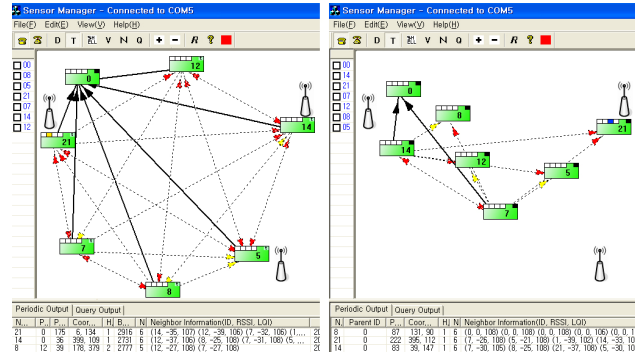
Sensor Manager - Connected to COM5
File(F) Edit(E) View(V) Help(H)
D T V N Q + − R ?
00
08
05
21
07
14
12
0
12
14
21
7
5
8
Periodic Output | Query Output
| N... | P... | P... | Coor... | H | B... | N | Neighbor Information(ID, RSSI, LQI) |
|---|---|---|---|---|---|---|---|
| 21 | 0 | 175 | 6, 134 | 1 | 2916 | 6 | (14, -35, 107) (12, -39, 106) (7, -32, 106) (1,... |
| 14 | 0 | 36 | 399, 109 | 1 | 2731 | 6 | (12, -37, 106) (8, -25, 108) (7, -31, 108) (5, ... |
| 8 | 12 | 39 | 178, 379 | 2 | 2777 | 5 | (12, -27, 108) (7, -27, 108) |

Sensor Manager - Connected to COM5
File(F) Edit(E) View(V) Help(H)
D T V N Q + − R ?
00
14
05
21
07
12
08
0
8
14
12
21
5
7
Periodic Output | Query Output
| N | Parent ID | P... | Coor... | H | N | Neighbor Information(ID, RSSI, LQI) |
|---|---|---|---|---|---|---|
| 8 | 0 | 87 | 131, 90 | 1 | 6 | (0, 0, 108) (0, 0, 108) (0, 0, 108) (0, 0, 108) (0, 0, 1 |
| 21 | 0 | 222 | 395, 112 | 1 | 6 | (7, -26, 108) (5, -21, 108) (1, -39, 102) (14, -33, 10 |
| 14 | 0 | 83 | 39, 147 | 1 | 6 | (7, -30, 105) (8, -25, 108) (21, -37, 108) (5, -30, 10 |